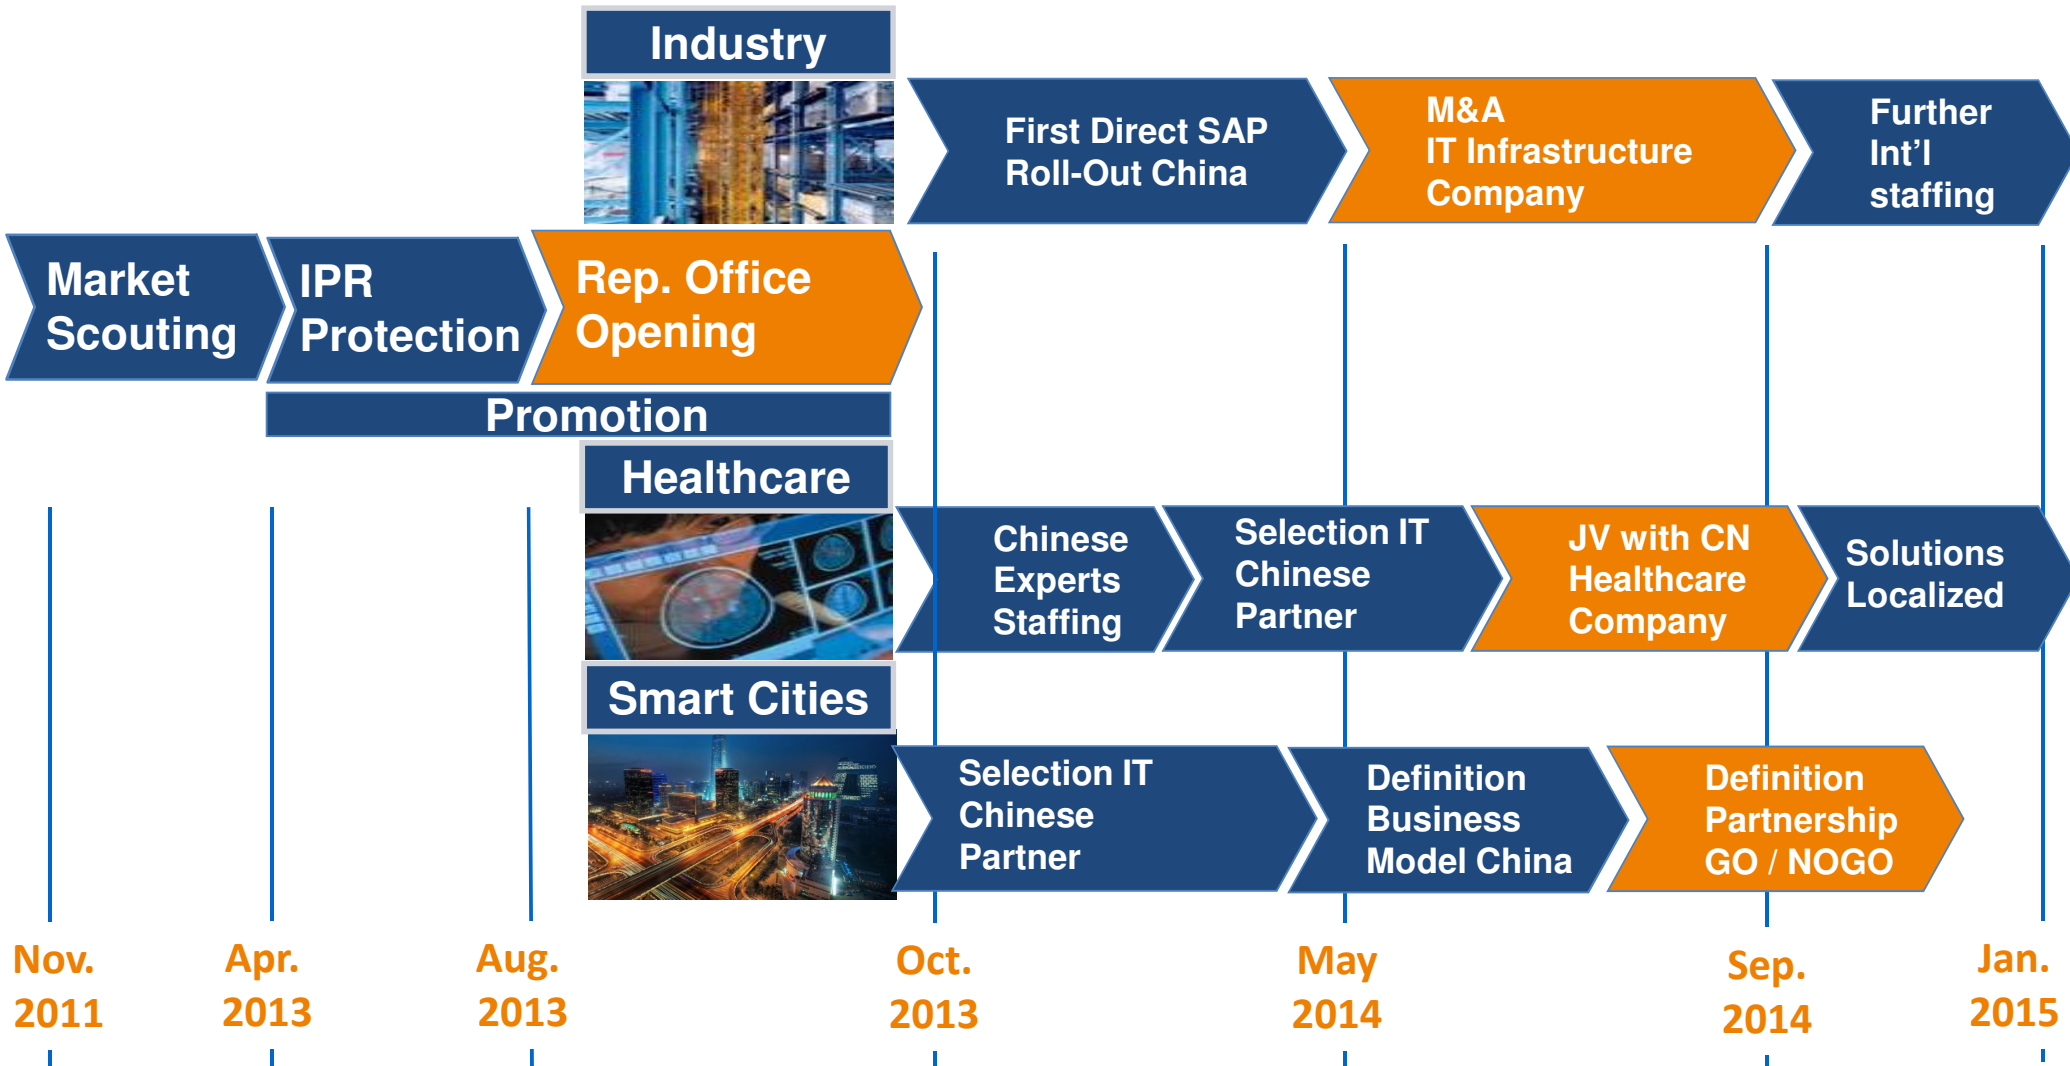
Industry

First Direct SAP Roll-Out China

M&A IT Infrastructure Company

Further Int’l staffing

Market Scouting

IPR Protection

Rep. Office Opening

Promotion

Healthcare

Chinese Experts Staffing

Selection IT Chinese Partner

JV with CN Healthcare Company

Solutions Localized

Smart Cities

Selection IT Chinese Partner

Definition Business Model China

Definition Partnership GO / NOGO

Nov. 2011

Apr. 2013

Aug. 2013

Oct. 2013

May 2014

Sep. 2014

Jan. 2015